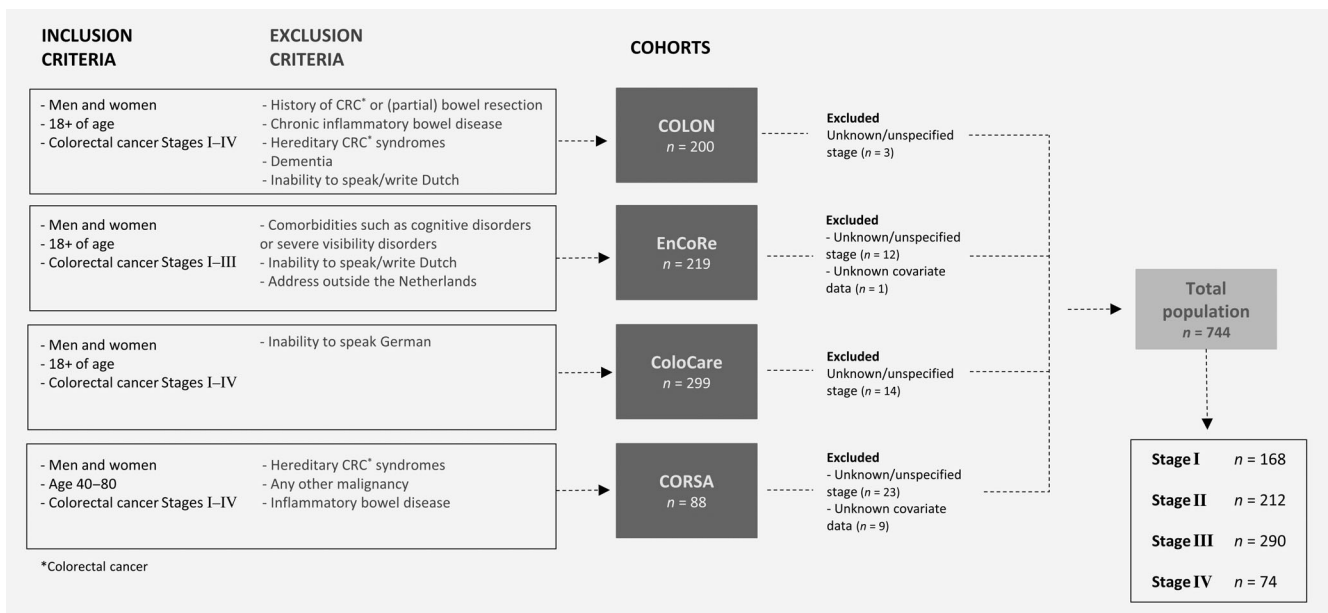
INCLUSION CRITERIA

EXCLUSION CRITERIA

COHORTS

- Men and women
- 18+ of age
- Colorectal cancer Stages I–IV

- History of CRC* or (partial) bowel resection
- Chronic inflammatory bowel disease
- Hereditary CRC* syndromes
- Dementia
- Inability to speak/write Dutch

COLON
$n$ = 200

Excluded
Unknown/unspecified stage ($n$ = 3)

- Men and women
- 18+ of age
- Colorectal cancer Stages I–III

- Comorbidities such as cognitive disorders or severe visibility disorders
- Inability to speak/write Dutch
- Address outside the Netherlands

EnCoRe
$n$ = 219

Excluded
- Unknown/unspecified stage ($n$ = 12)
- Unknown covariate data ($n$ = 1)

- Men and women
- 18+ of age
- Colorectal cancer Stages I–IV

- Inability to speak German

ColoCare
$n$ = 299

Excluded
Unknown/unspecified stage ($n$ = 14)

- Men and women
- Age 40–80
- Colorectal cancer Stages I–IV

- Hereditary CRC* syndromes
- Any other malignancy
- Inflammatory bowel disease

CORSA
$n$ = 88

Excluded
- Unknown/unspecified stage ($n$ = 23)
- Unknown covariate data ($n$ = 9)

Total population
$n$ = 744

| | |
|---|---|
| Stage I | $n$ = 168 |
| Stage II | $n$ = 212 |
| Stage III | $n$ = 290 |
| Stage IV | $n$ = 74 |

*Colorectal cancer